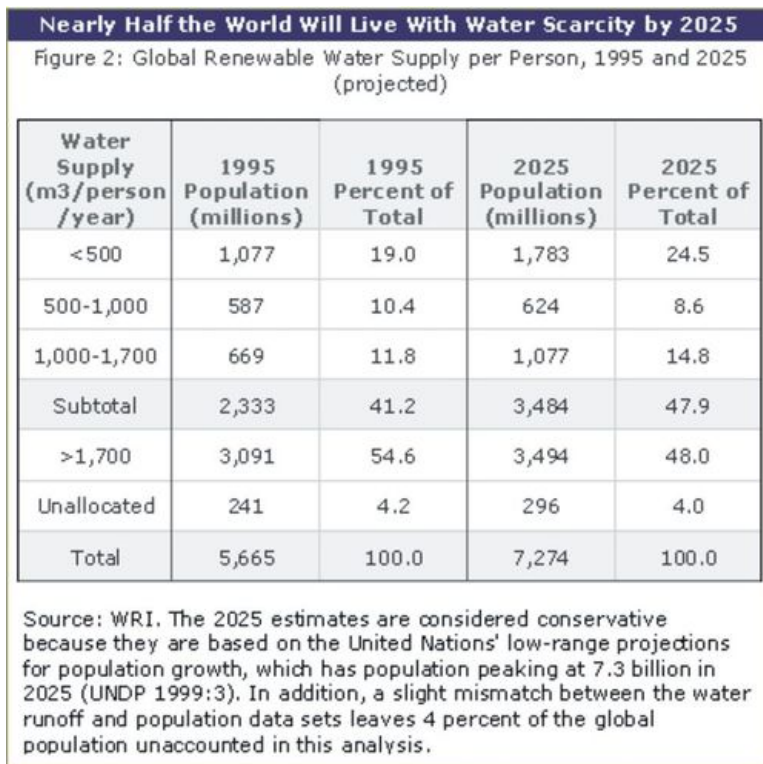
Nearly Half the World Will Live With Water Scarcity by 2025

Figure 2: Global Renewable Water Supply per Person, 1995 and 2025 (projected)

| Water Supply (m3/person /year) | 1995 Population (millions) | 1995 Percent of Total | 2025 Population (millions) | 2025 Percent of Total |
|---|---|---|---|---|
| <500 | 1,077 | 19.0 | 1,783 | 24.5 |
| 500-1,000 | 587 | 10.4 | 624 | 8.6 |
| 1,000-1,700 | 669 | 11.8 | 1,077 | 14.8 |
| Subtotal | 2,333 | 41.2 | 3,484 | 47.9 |
| >1,700 | 3,091 | 54.6 | 3,494 | 48.0 |
| Unallocated | 241 | 4.2 | 296 | 4.0 |
| Total | 5,665 | 100.0 | 7,274 | 100.0 |

Source: WRI. The 2025 estimates are considered conservative because they are based on the United Nations' low-range projections for population growth, which has population peaking at 7.3 billion in 2025 (UNDP 1999:3). In addition, a slight mismatch between the water runoff and population data sets leaves 4 percent of the global population unaccounted in this analysis.